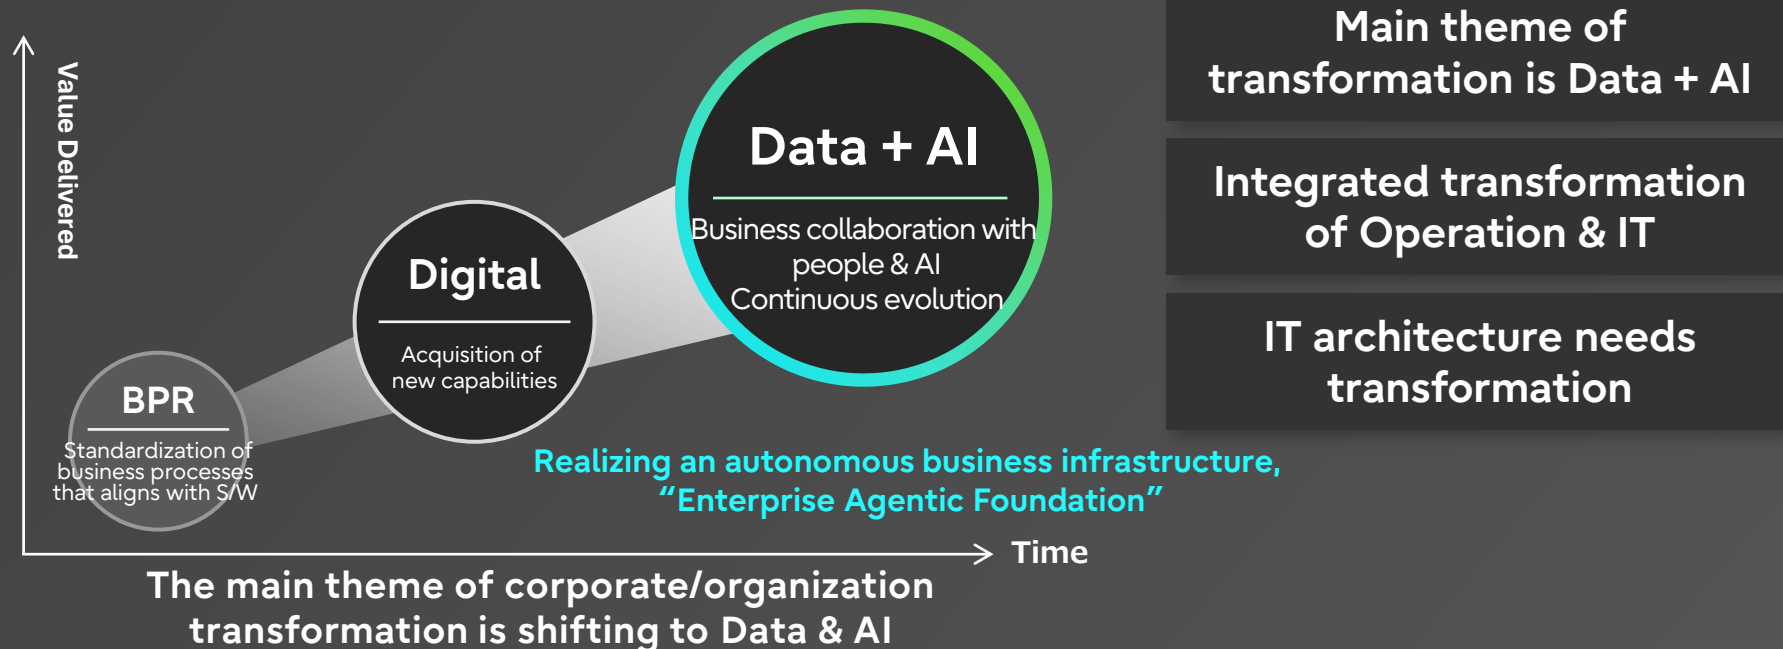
Value Delivered

BPR

Standardization of business processes that aligns with S/W

Digital

Acquisition of new capabilities

Data + AI

Business collaboration with people & AI
Continuous evolution

Realizing an autonomous business infrastructure, "Enterprise Agentic Foundation"

Time

The main theme of corporate/organization transformation is shifting to Data & AI

Main theme of transformation is Data + AI

Integrated transformation of Operation & IT

IT architecture needs transformation